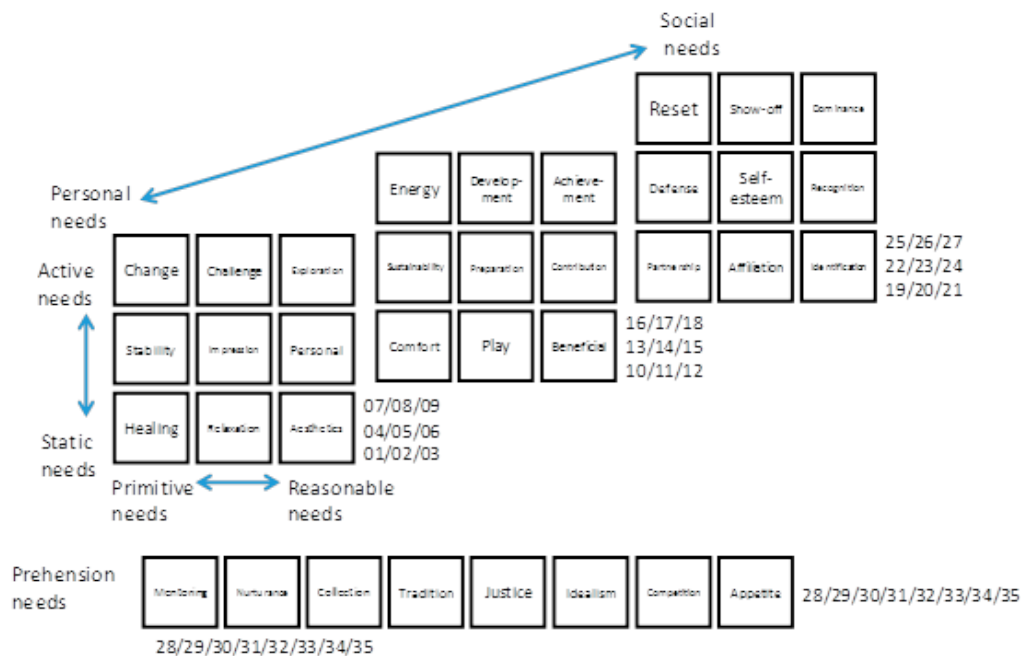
Social needs

Personal needs

Reset | Show-off | Dominance
Defense | Self-esteem | Recognition
Partnership | Affiliation | Identification
25/26/27
22/23/24
19/20/21

Energy | Development | Achievement
Sustainability | Preparation | Contribution
Comfort | Play | Beneficial
16/17/18
13/14/15
10/11/12

Active needs

Static needs

Change | Challenge | Exploration
Stability | Impression | Personal
Healing | Relaxation | Aesthetics
07/08/09
04/05/06
01/02/03

Primitive needs

Reasonable needs

Prehension needs

Monitoring | Nurturance | Collection | Tradition | Justice | Idealism | Competition | Appetite
28/29/30/31/32/33/34/35

28/29/30/31/32/33/34/35